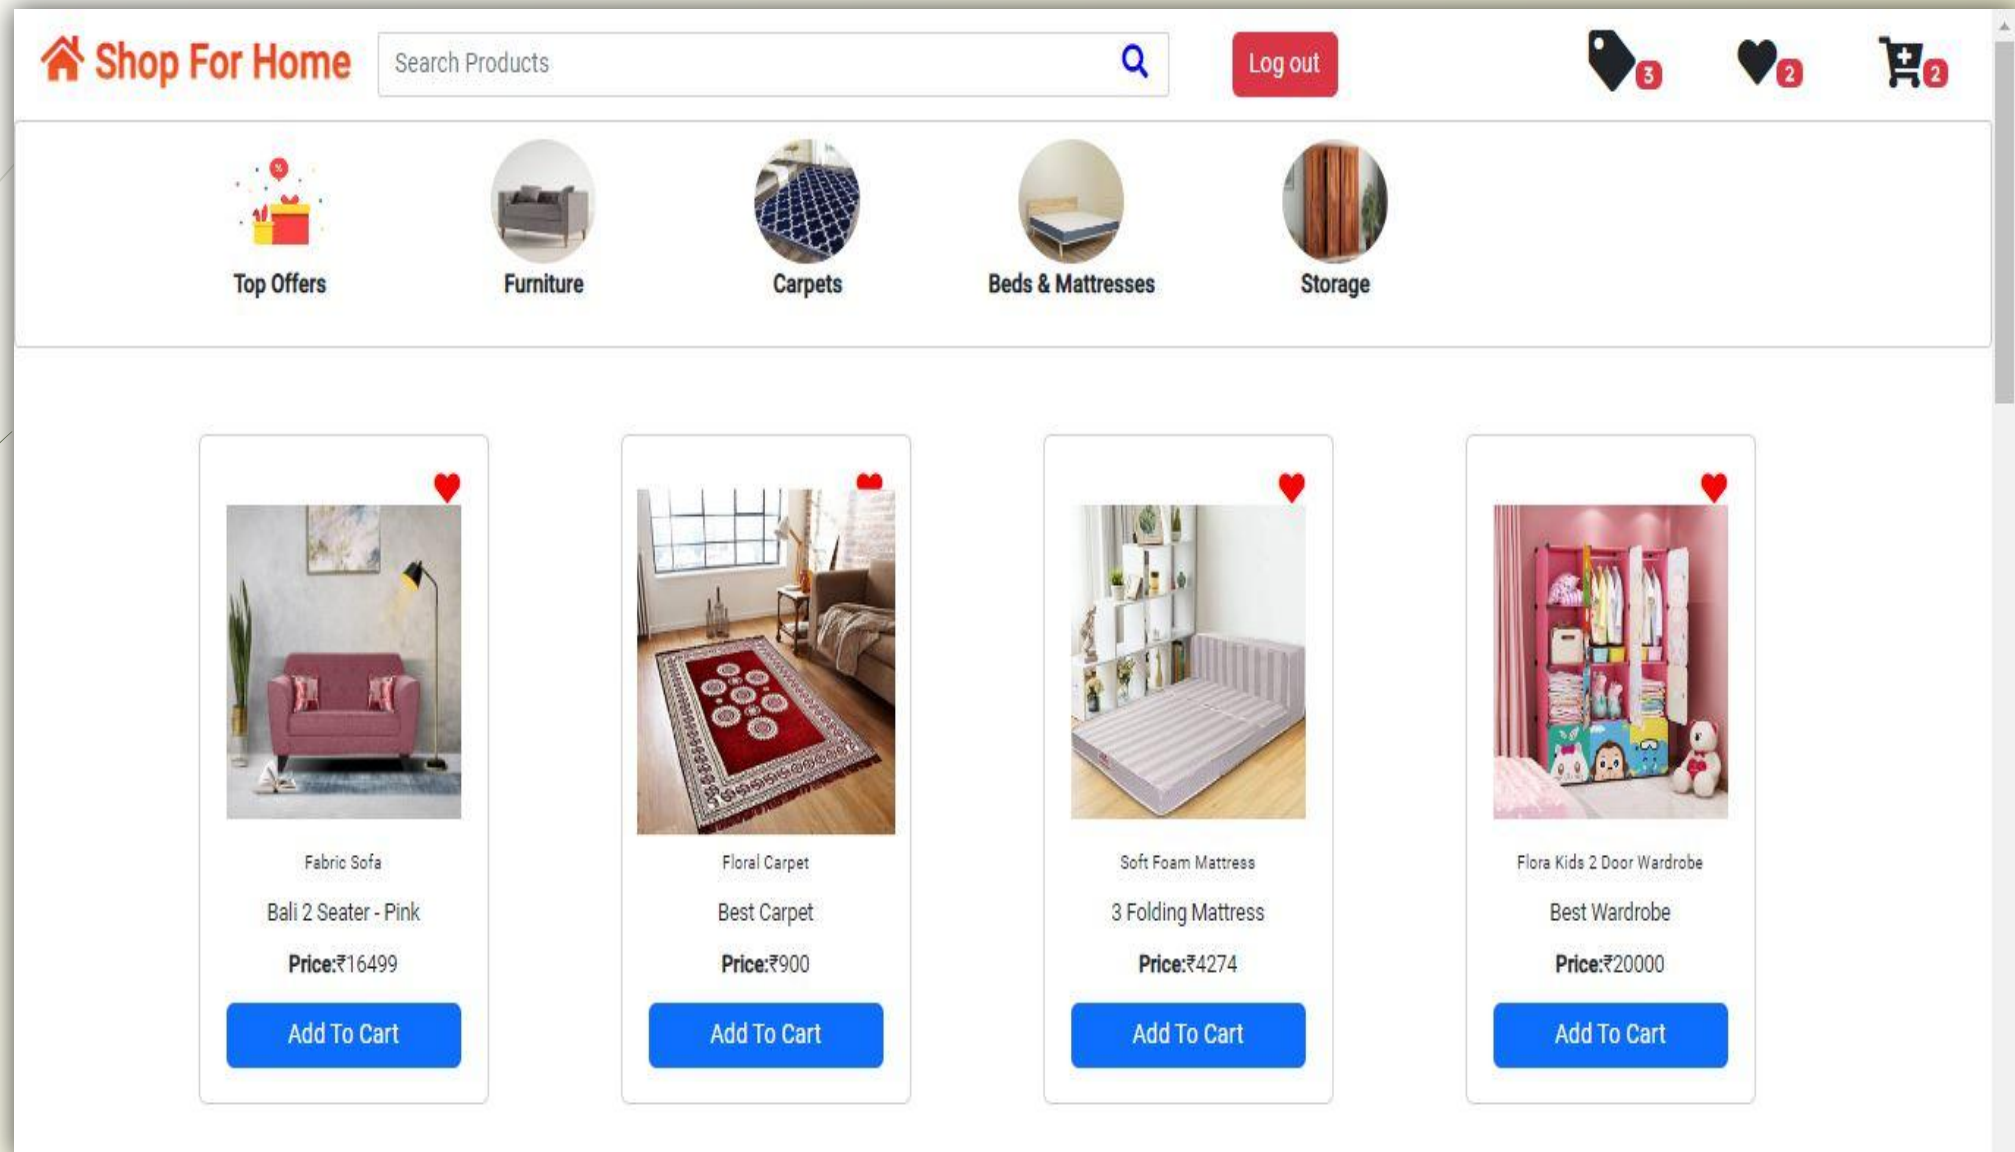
Shop For Home

Search Products

Log out

3 2 2

Top Offers

Furniture

Carpets

Beds & Mattresses

Storage

Fabric Sofa

Bali 2 Seater - Pink

Price:₹16499

Add To Cart

Floral Carpet

Best Carpet

Price:₹900

Add To Cart

Soft Foam Mattress

3 Folding Mattress

Price:₹4274

Add To Cart

Flora Kids 2 Door Wardrobe

Best Wardrobe

Price:₹20000

Add To Cart